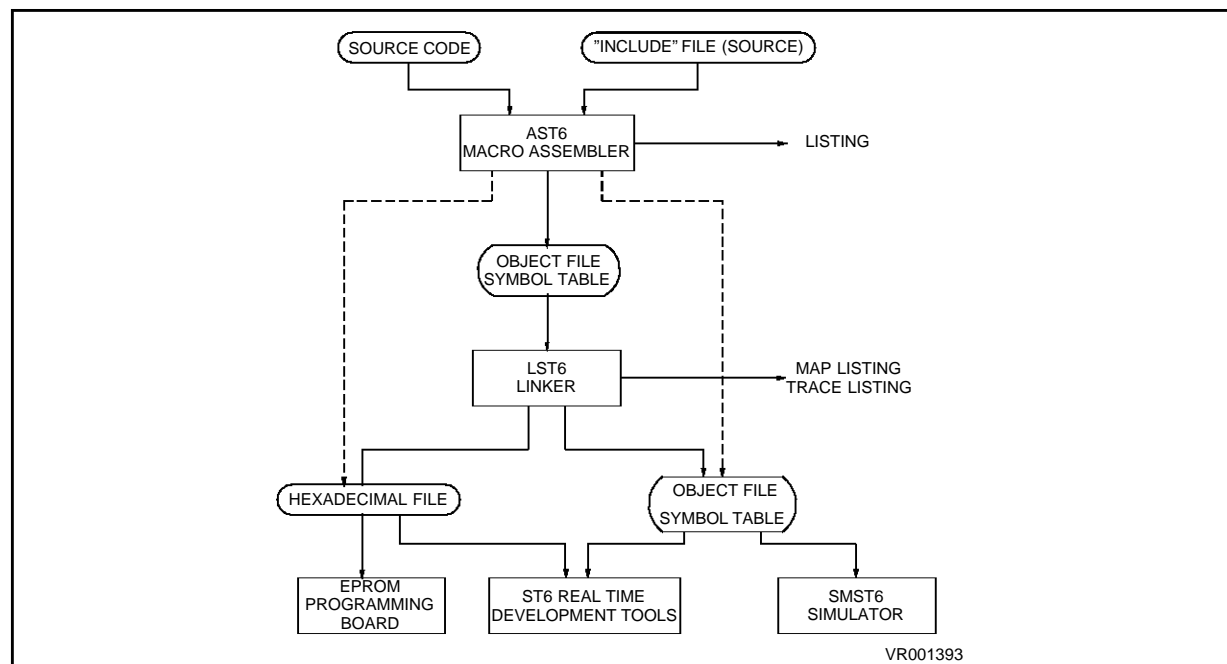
SOURCE CODE

"INCLUDE" FILE (SOURCE)

AST6
MACRO ASSEMBLER

LISTING

OBJECT FILE
SYMBOL TABLE

LST6
LINKER

MAP LISTING
TRACE LISTING

HEXADECIMAL FILE

OBJECT FILE
SYMBOL TABLE

EPROM
PROGRAMMING
BOARD

ST6 REAL TIME
DEVELOPMENT TOOLS

SMST6
SIMULATOR

VR001393